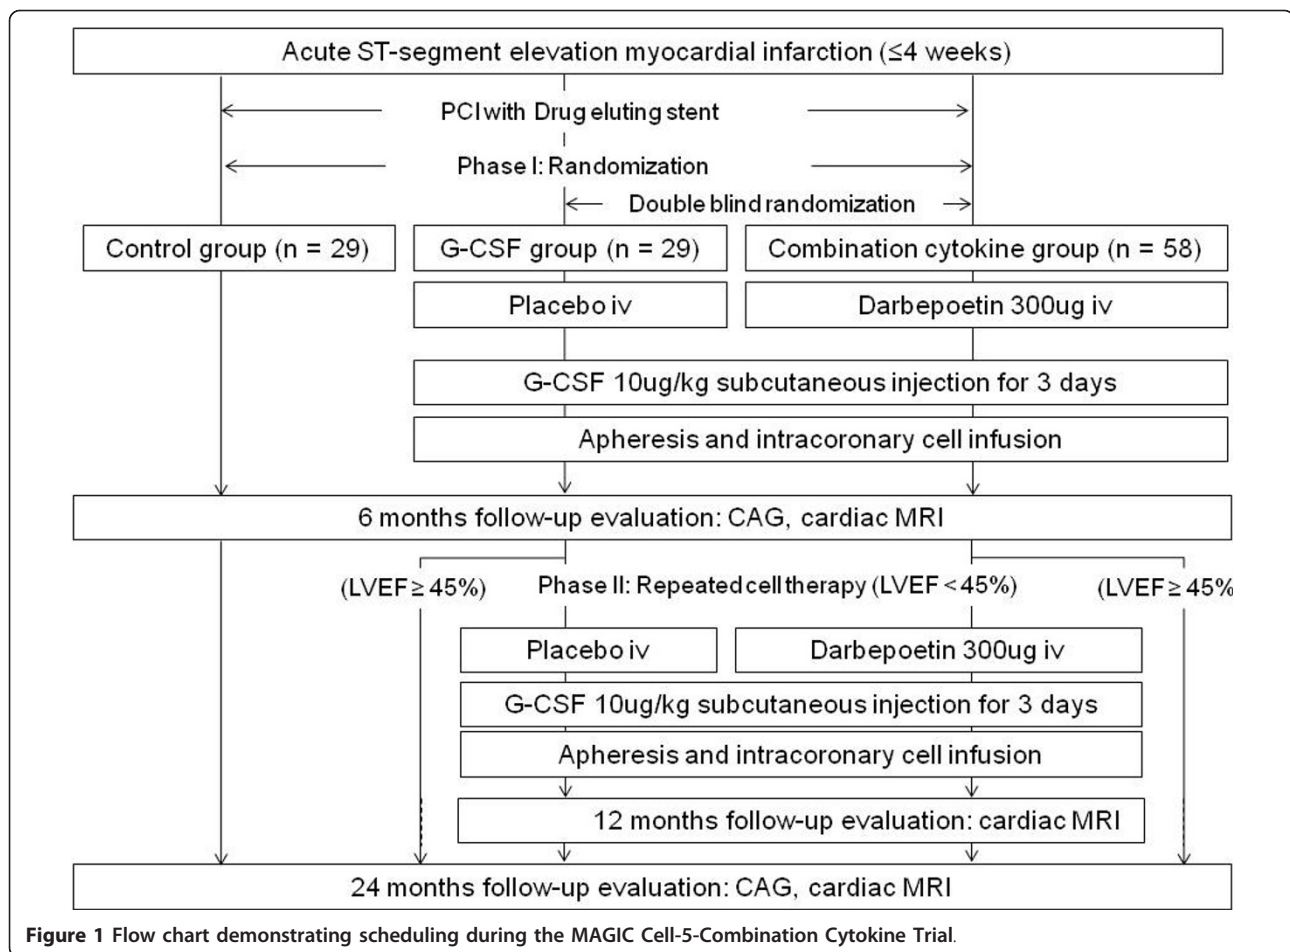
Acute ST-segment elevation myocardial infarction (≤4 weeks)

PCI with Drug eluting stent

Phase I: Randomization

Double blind randomization

Control group (n = 29)

G-CSF group (n = 29)

Combination cytokine group (n = 58)

Placebo iv

Darbepoetin 300ug iv

G-CSF 10ug/kg subcutaneous injection for 3 days

Apheresis and intracoronary cell infusion

6 months follow-up evaluation: CAG, cardiac MRI

(LVEF ≥ 45%)

Phase II: Repeated cell therapy (LVEF < 45%)

(LVEF ≥ 45%

Placebo iv

Darbepoetin 300ug iv

G-CSF 10ug/kg subcutaneous injection for 3 days

Apheresis and intracoronary cell infusion

12 months follow-up evaluation: cardiac MRI

24 months follow-up evaluation: CAG, cardiac MRI

**Figure 1 Flow chart demonstrating scheduling during the MAGIC Cell-5-Combination Cytokine Trial**.